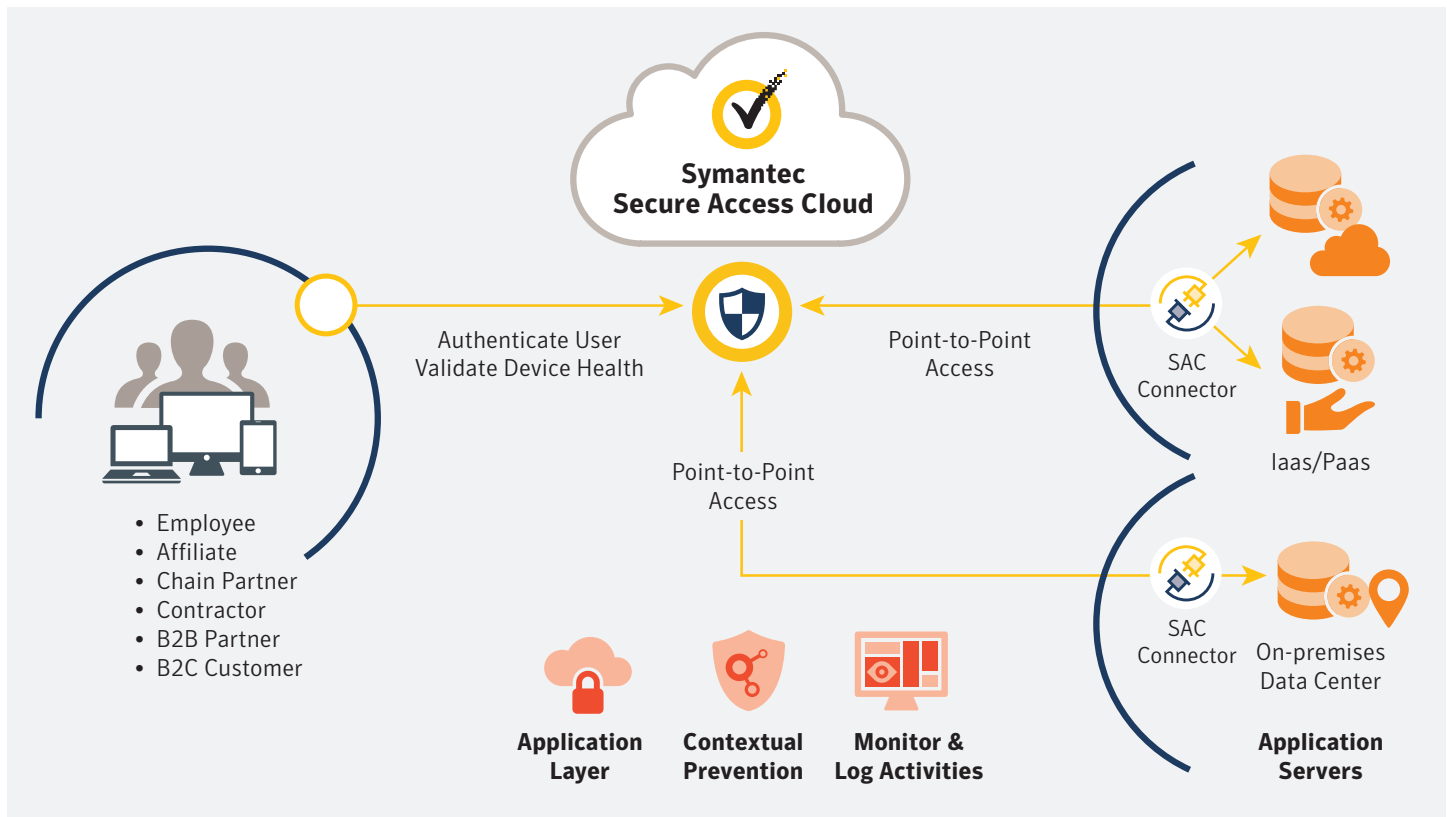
Symantec
Secure Access Cloud

Authenticate User
Validate Device Health

Point-to-Point
Access

SAC
Connector

Iaas/Paas

Point-to-Point
Access

- Employee
- Affiliate
- Chain Partner
- Contractor
- B2B Partner
- B2C Customer

SAC
Connector

On-premises
Data Center

Application
Layer

Contextual
Prevention

Monitor &
Log Activities

Application
Servers